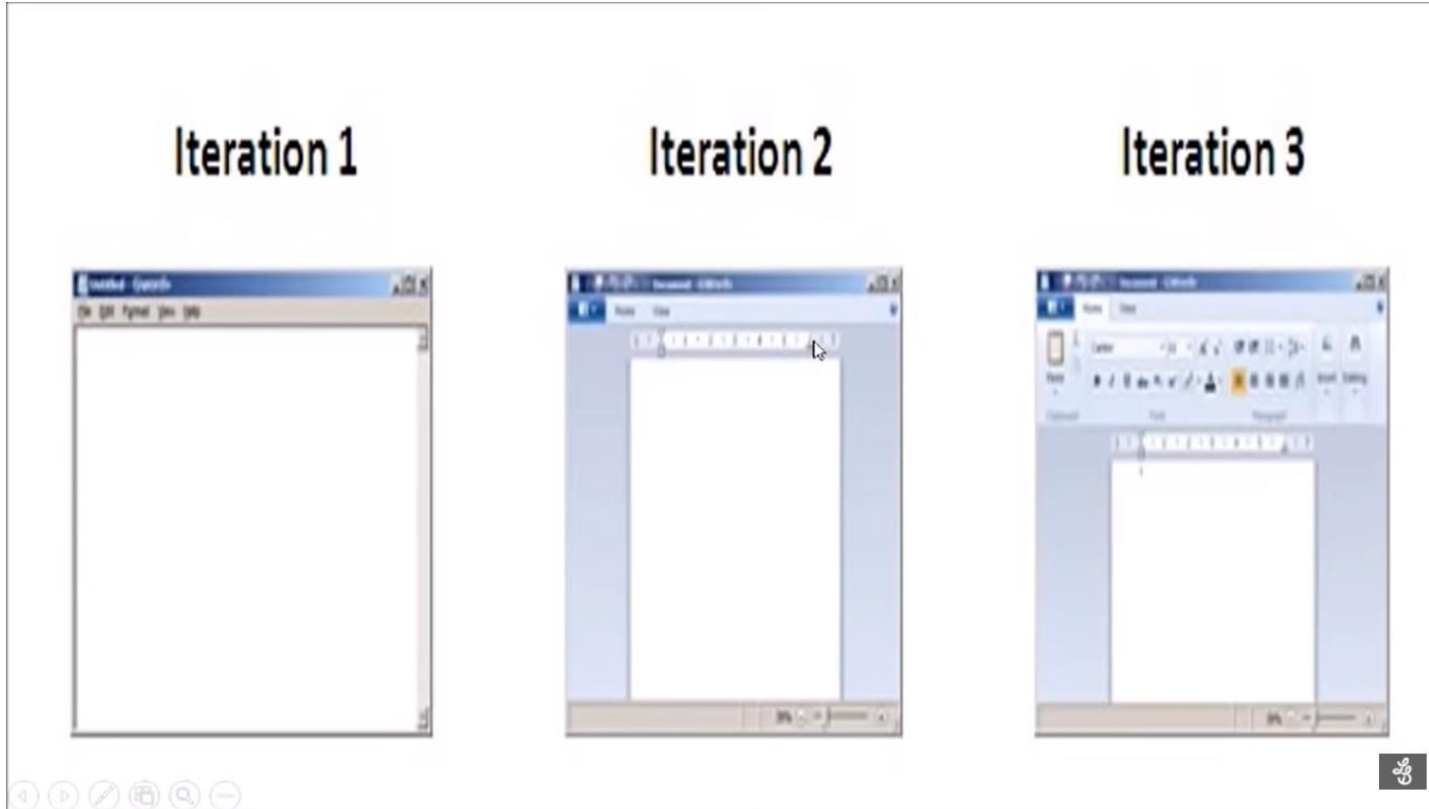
Iteration 1

Iteration 2

Iteration 3

Untitled - Notepad
File Edit Format View Help

Document - WordPad
Home View

Document - WordPad
Home View
Paste
Calibri 11
Insert Editing
Clipboard Font Paragraph